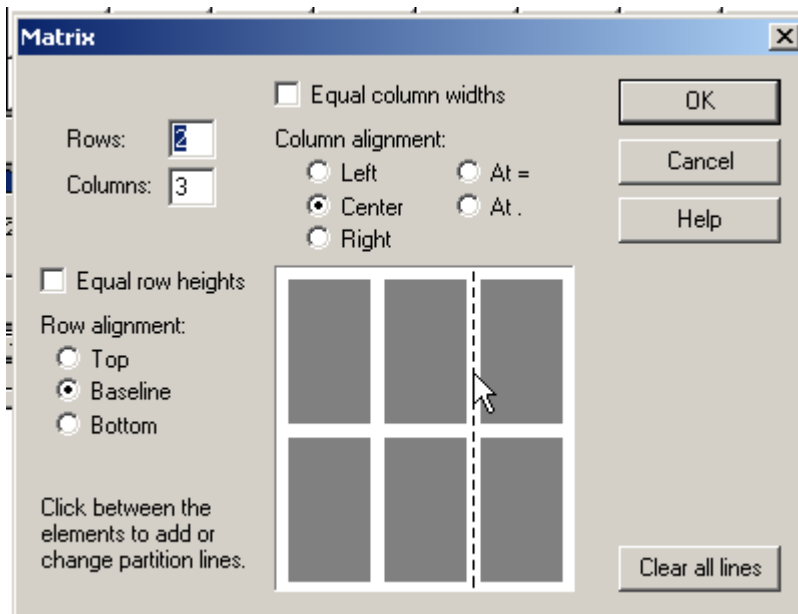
Matrix

Equal column widths

Rows: 2

Columns: 3

Column alignment:

Left

At =

Center

At .

Right

OK

Cancel

Help

Equal row heights

Row alignment:

Top

Baseline

Bottom

Click between the elements to add or change partition lines.

Clear all lines